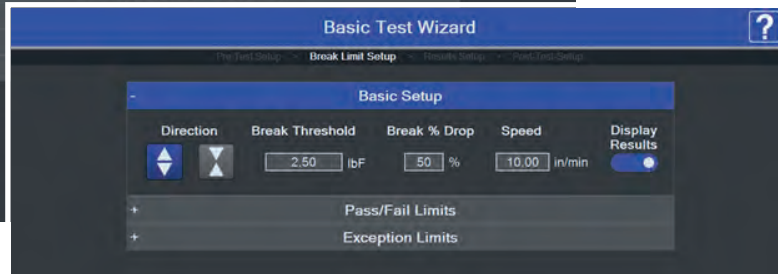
Basic Test Wizard

?

Pre-Test Setup > Break Limit Setup > Results Setup > Post-Test Setup

- Basic Setup

Direction

Break Threshold

2.50 lbF

Break % Drop

50 %

Speed

10.00 in/min

Display Results

+ Pass/Fail Limits

+ Exception Limits